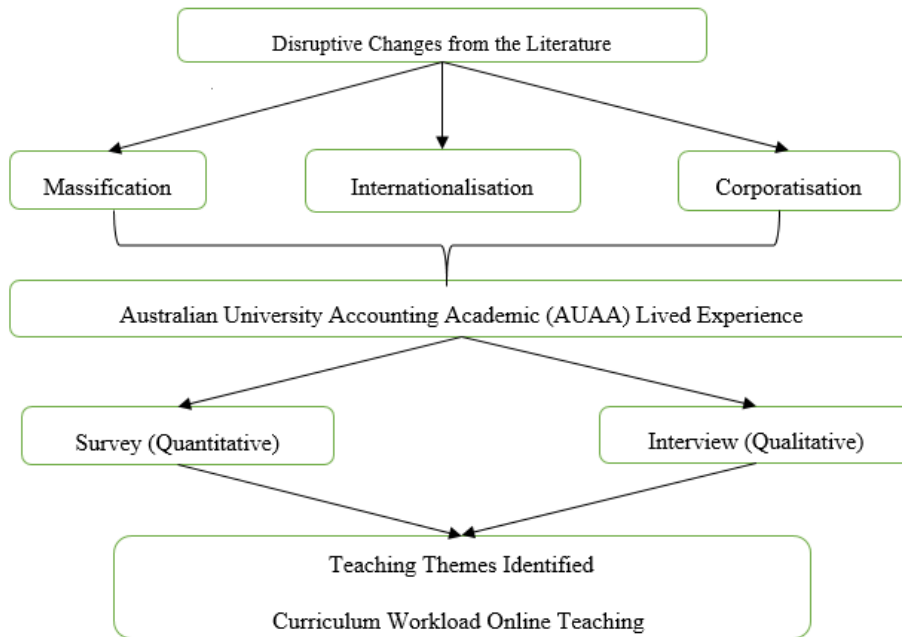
Disruptive Changes from the Literature

Massification

Internationalisation

Corporatisation

Australian University Accounting Academic (AUAA) Lived Experience

Survey (Quantitative)

Interview (Qualitative)

Teaching Themes Identified

Curriculum Workload Online Teaching